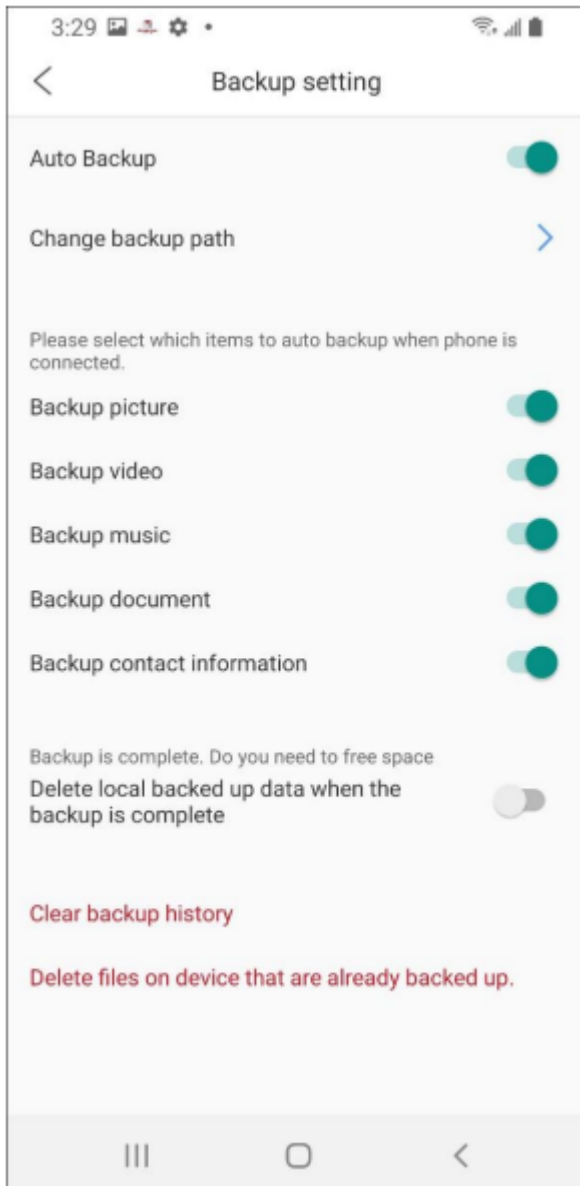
3:29

Backup setting

Auto Backup

Change backup path

Please select which items to auto backup when phone is connected.

Backup picture

Backup video

Backup music

Backup document

Backup contact information

Backup is complete. Do you need to free space

Delete local backed up data when the backup is complete

Clear backup history

Delete files on device that are already backed up.